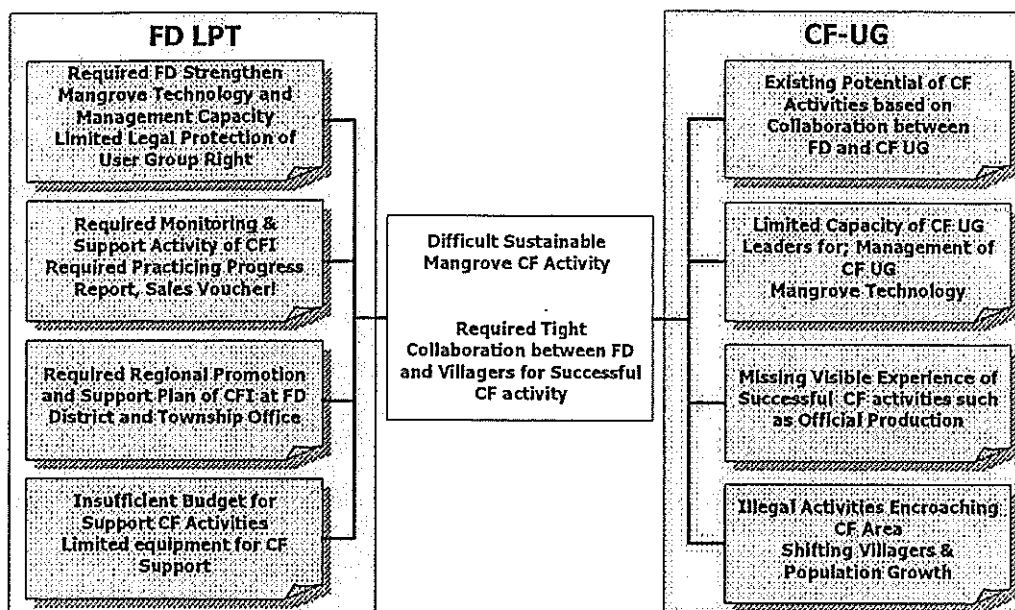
FD LPT

Required FD Strengthen Mangrove Technology and Management Capacity Limited Legal Protection of User Group Right

Required Monitoring & Support Activity of CFI Required Practicing Progress Report, Sales Voucher!

Required Regional Promotion and Support Plan of CFI at FD District and Township Office

Insufficient Budget for Support CF Activities Limited equipment for CF Support

Difficult Sustainable Mangrove CF Activity

Required Tight Collaboration between FD and Villagers for Successful CF activity

CF-UG

Existing Potential of CF Activities based on Collaboration between FD and CF UG

Limited Capacity of CF UG Leaders for; Management of CF UG Mangrove Technology

Missing Visible Experience of Successful CF activities such as Official Production

Illegal Activities Encroaching CF Area Shifting Villagers & Population Growth